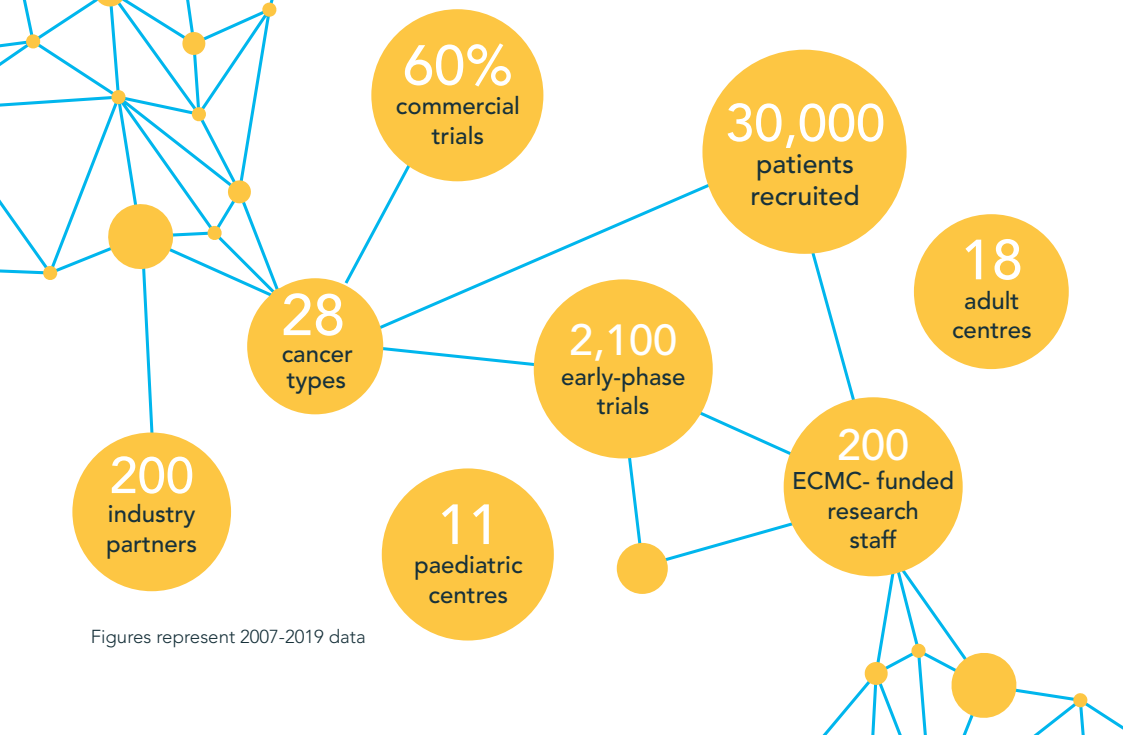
60%
commercial trials

30,000
patients recruited

18
adult centres

28
cancer types

2,100
early-phase trials

200
ECMC- funded research staff

200
industry partners

11
paediatric centres

Figures represent 2007-2019 data